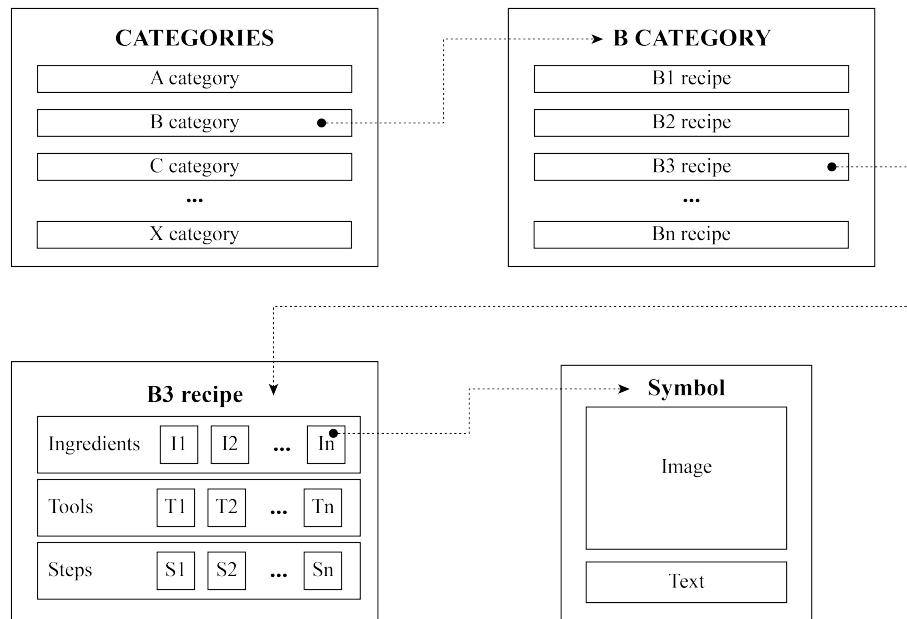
CATEGORIES

A category

B category

C category

...

X category

B CATEGORY

B1 recipe

B2 recipe

B3 recipe

...

Bn recipe

B3 recipe

Ingredients I1 I2 ... In

Tools T1 T2 ... Tn

Steps S1 S2 ... Sn

Symbol

Image

Text